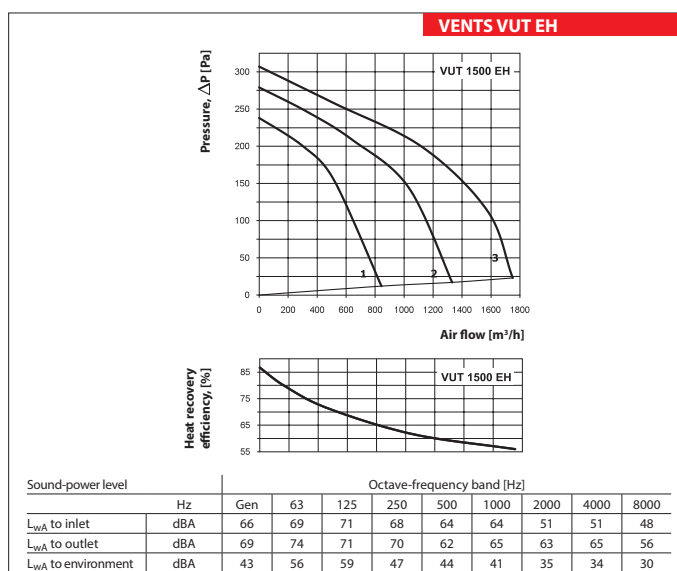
VENTS VUT EH

Pressure, $\triangle$P [Pa]

VUT 1500 EH

300
250
200
150
100
50
0

1
2
3

0 200 400 600 800 1000 1200 1400 1600 1800

Air flow [m³/h]

Heat recovery efficiency, [%]

VUT 1500 EH

85
75
65
55

| Sound-power level | | Octave-frequency band [Hz] | | | | | | | | |
|---|---|---|---|---|---|---|---|---|---|---|
| | Hz | Gen | 63 | 125 | 250 | 500 | 1000 | 2000 | 4000 | 8000 |
| $L_{wA}$ to inlet | dBA | 66 | 69 | 71 | 68 | 64 | 64 | 51 | 51 | 48 |
| $L_{wA}$ to outlet | dBA | 69 | 74 | 71 | 70 | 62 | 65 | 63 | 65 | 56 |
| $L_{wA}$ to environment | dBA | 43 | 56 | 59 | 47 | 44 | 41 | 35 | 34 | 30 |